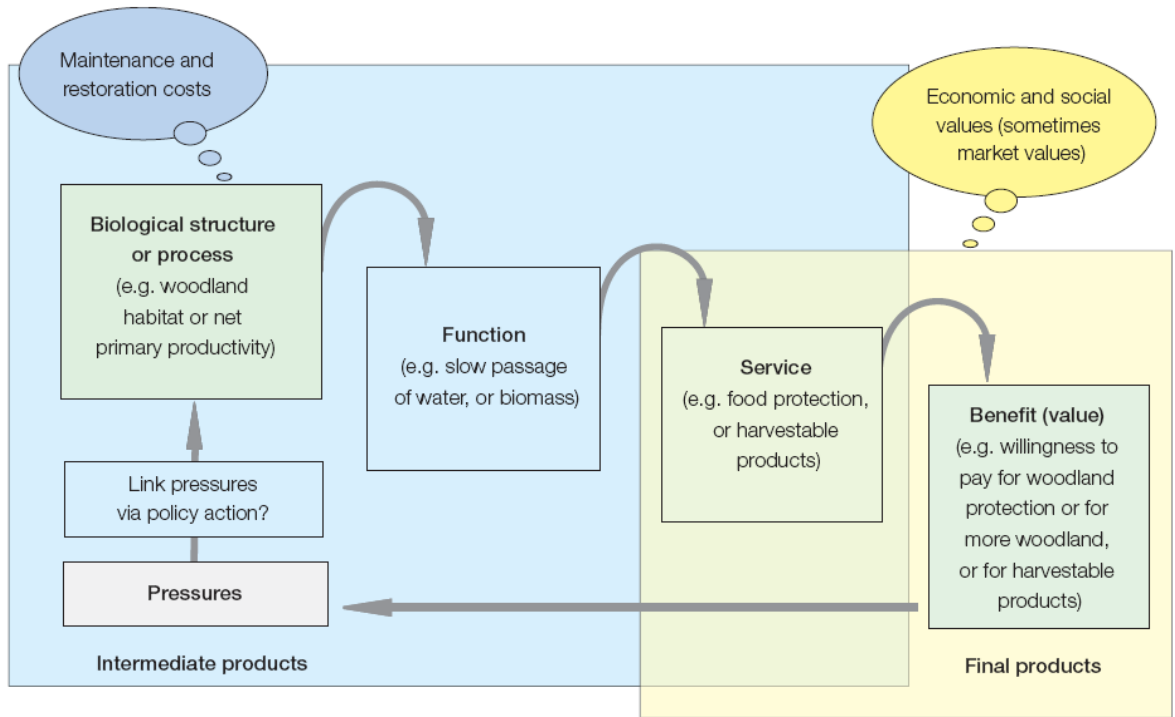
Maintenance and restoration costs

Economic and social values (sometimes market values)

Biological structure or process (e.g. woodland habitat or net primary productivity)

Function (e.g. slow passage of water, or biomass)

Service (e.g. food protection, or harvestable products)

Benefit (value) (e.g. willingness to pay for woodland protection or for more woodland, or for harvestable products)

Link pressures via policy action?

Pressures

Intermediate products

Final products